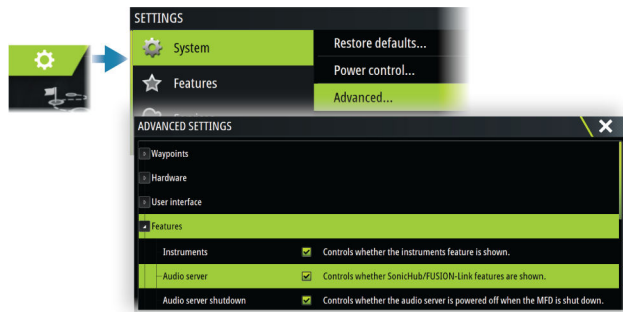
SETTINGS

System

Features

Restore defaults...

Power control...

Advanced...

ADVANCED SETTINGS

Waypoints

Hardware

User interface

Features

| | | |
|---|---|---|
| Instruments | ☑ | Controls whether the instruments feature is shown. |
| Audio server | ☑ | Controls whether SonicHub/FUSION-Link features are shown. |
| Audio server shutdown | ☑ | Controls whether the audio server is powered off when the MFD is shut down. |